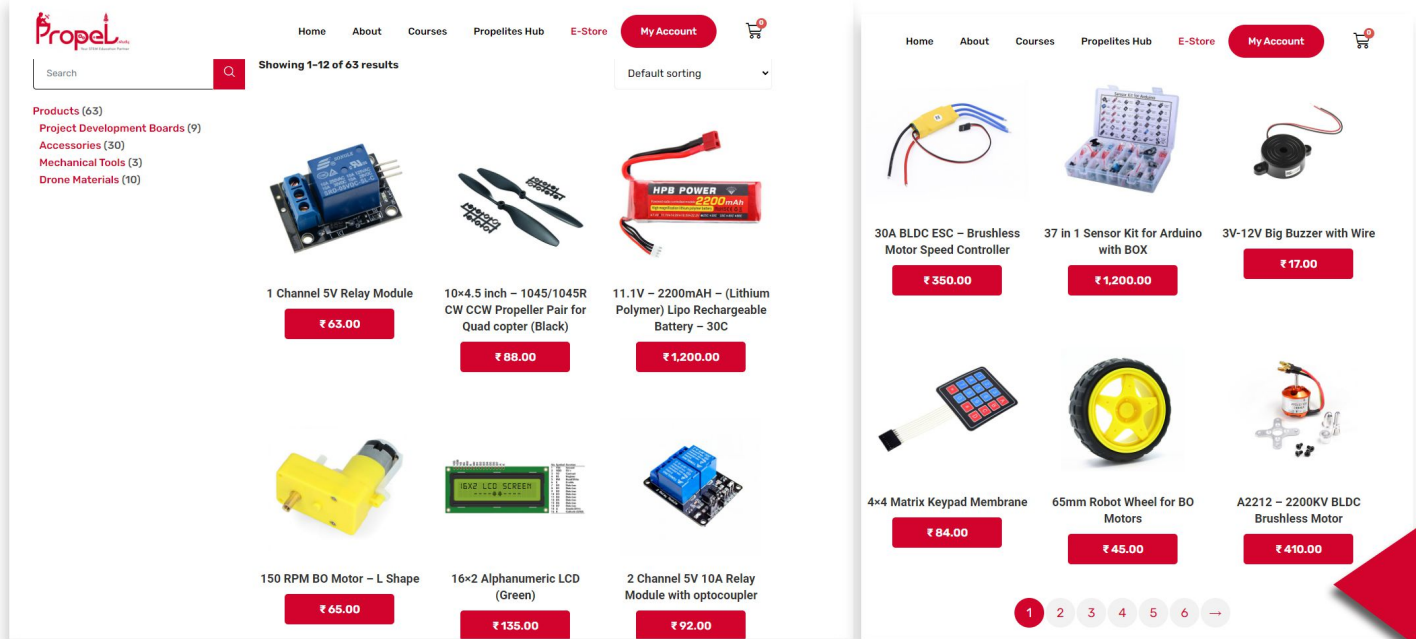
Propel
Your STEM Education Partner

Home About Courses Propelites Hub E-Store My Account 0

Search

Showing 1–12 of 63 results

Default sorting

Products (63)
Project Development Boards (9)
Accessories (30)
Mechanical Tools (3)
Drone Materials (10)

1 Channel 5V Relay Module
₹ 63.00

10×4.5 inch – 1045/1045R CW CCW Propeller Pair for Quad copter (Black)
₹ 88.00

HPB POWER 2200mAh
11.1V – 2200mAH – (Lithium Polymer) Lipo Rechargeable Battery – 30C
₹ 1,200.00

150 RPM BO Motor – L Shape
₹ 65.00

16X2 LCD SCREEN
16×2 Alphanumeric LCD (Green)
₹ 135.00

2 Channel 5V 10A Relay Module with optocoupler
₹ 92.00

Home About Courses Propelites Hub E-Store My Account 0

30A BLDC ESC – Brushless Motor Speed Controller
₹ 350.00

37 in 1 Sensor Kit for Arduino with BOX
₹ 1,200.00

3V-12V Big Buzzer with Wire
₹ 17.00

4×4 Matrix Keypad Membrane
₹ 84.00

65mm Robot Wheel for BO Motors
₹ 45.00

A2212 – 2200KV BLDC Brushless Motor
₹ 410.00

1 2 3 4 5 6 →